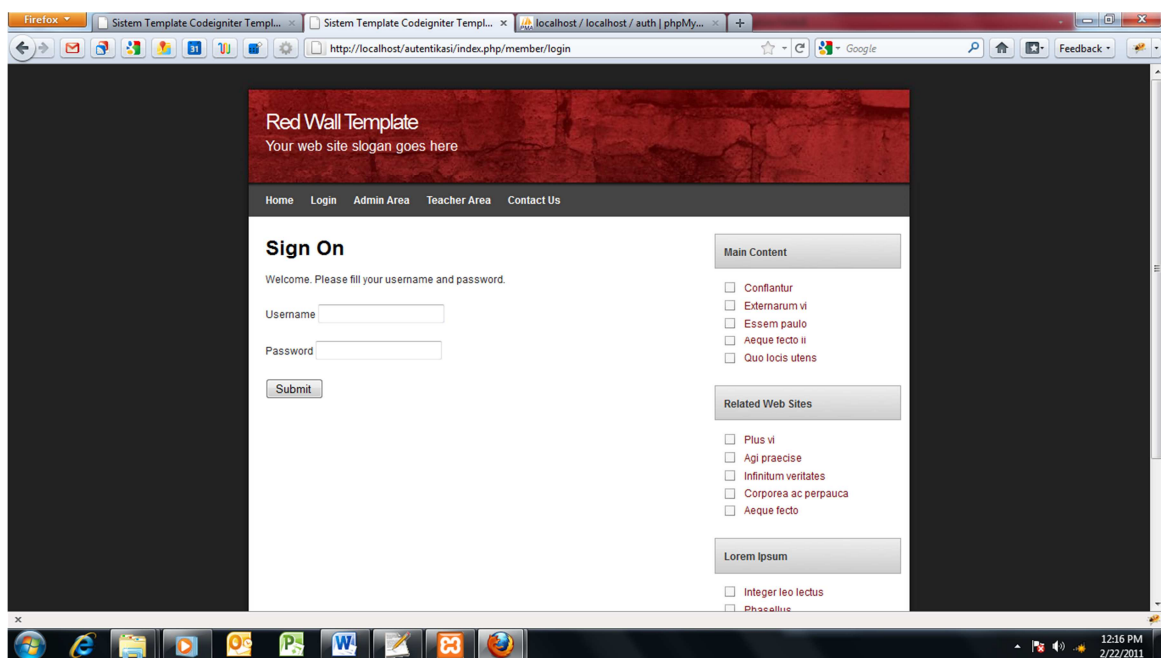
Firefox

Sistem Template Codeigniter Templ... ×

Sistem Template Codeigniter Templ... ×

localhost / localhost / auth | phpMy... ×

+

http://localhost/autentikasi/index.php/member/login

Google

Feedback

Red Wall Template

Your web site slogan goes here

Home Login Admin Area Teacher Area Contact Us

Sign On

Welcome. Please fill your username and password.

Username

Password

Submit

Main Content

Conflantur

Externarum vi

Essem paulo

Aeque fecto ii

Quo locis utens

Related Web Sites

Plus vi

Agi praecise

Infinitum veritates

Corporea ac perpauca

Aeque fecto

Lorem Ipsum

Integer leo lectus

Phasellus

×

12:16 PM
2/22/2011